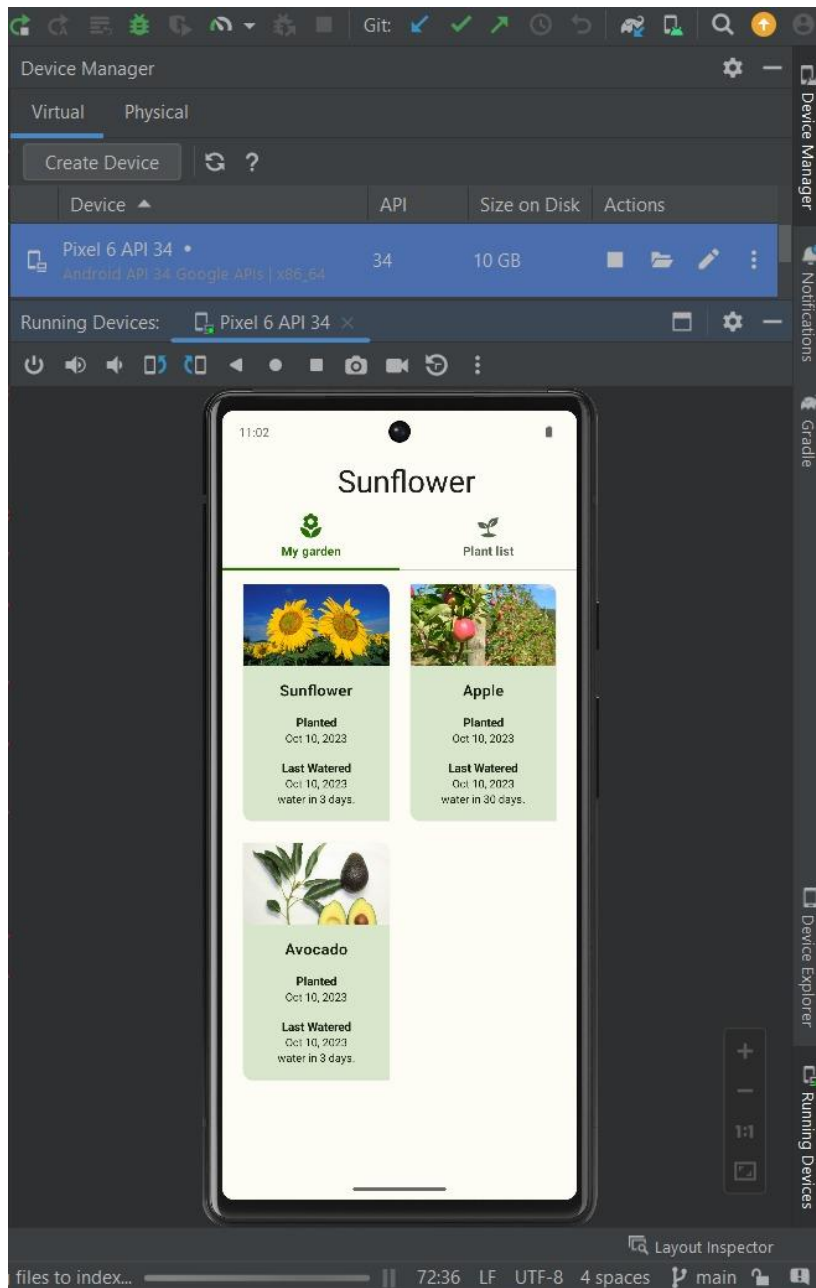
Git:

Device Manager

Virtual Physical

Create Device ?

| Device ▲ | API | Size on Disk | Actions |
|---|---|---|---|
| Pixel 6 API 34 • Android API 34 Google APIs \| x86_64 | 34 | 10 GB | |

Running Devices: Pixel 6 API 34

11:02

Sunflower

My garden

Plant list

Sunflower

Planted
Oct 10, 2023

Last Watered
Oct 10, 2023
water in 3 days.

Apple

Planted
Oct 10, 2023

Last Watered
Oct 10, 2023
water in 30 days.

Avocado

Planted
Oct 10, 2023

Last Watered
Oct 10, 2023
water in 3 days.

1:1

Device Manager

Notifications

Gradle

Device Explorer

Running Devices

Layout Inspector

files to index...

72:36 LF UTF-8 4 spaces main